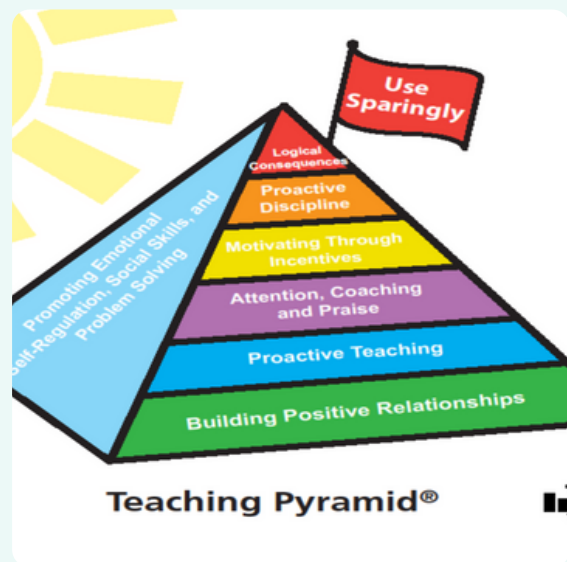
Use Sparingly

Logical Consequences

Proactive Discipline

Motivating Through Incentives

Attention, Coaching and Praise

Proactive Teaching

Building Positive Relationships

Promoting Emotional Self-Regulation, Social Skills, and Problem Solving

Teaching Pyramid®